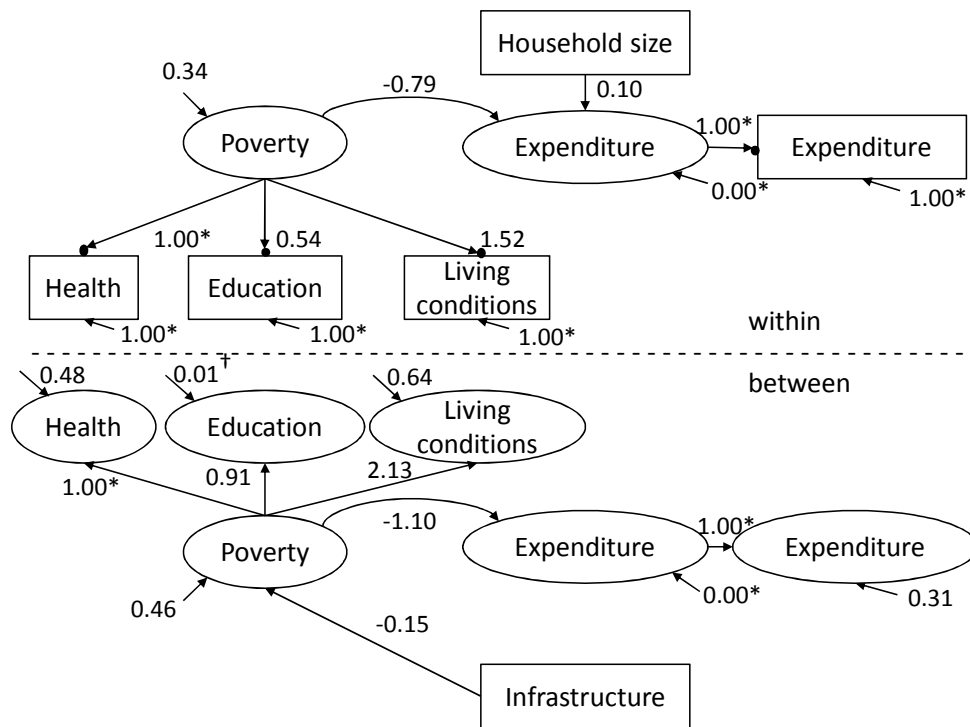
Household size

0.34

-0.79

0.10

Poverty

Expenditure

1.00*

Expenditure

0.00*

1.00*

1.00*

0.54

1.52

Health

Education

Living conditions

1.00*

1.00*

1.00*

within

between

0.48

$0.01^{\dagger}$

0.64

Health

Education

Living conditions

1.00*

0.91

2.13

-1.10

1.00*

Poverty

Expenditure

Expenditure

0.00*

0.46

0.31

-0.15

Infrastructure